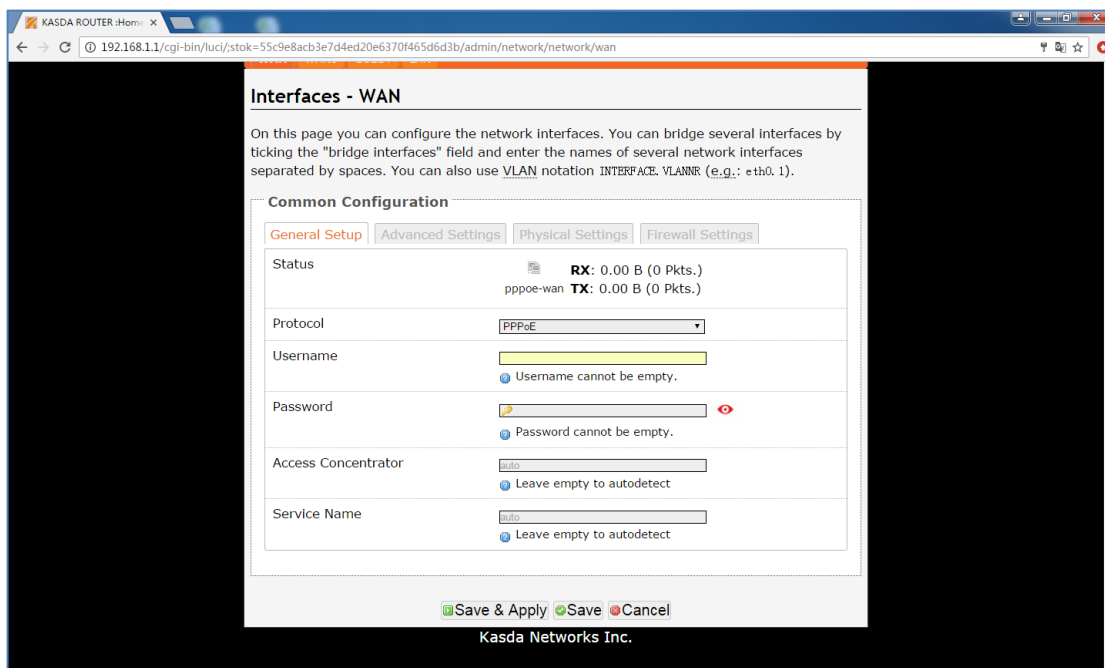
KASDA ROUTER :Home ×

192.168.1.1/cgi-bin/luci/;stok=55c9e8acb3e7d4ed20e6370f465d6d3b/admin/network/network/wan

Interfaces - WAN

On this page you can configure the network interfaces. You can bridge several interfaces by ticking the "bridge interfaces" field and enter the names of several network interfaces separated by spaces. You can also use VLAN notation INTERFACE.VLANNR (e.g.: eth0.1).

Common Configuration

General Setup | Advanced Settings | Physical Settings | Firewall Settings

Status

pppoe-wan **RX**: 0.00 B (0 Pkts.)
**TX**: 0.00 B (0 Pkts.)

Protocol PPPoE

Username
Username cannot be empty.

Password
Password cannot be empty.

Access Concentrator auto
Leave empty to autodetect

Service Name auto
Leave empty to autodetect

Save & Apply Save Cancel

Kasda Networks Inc.